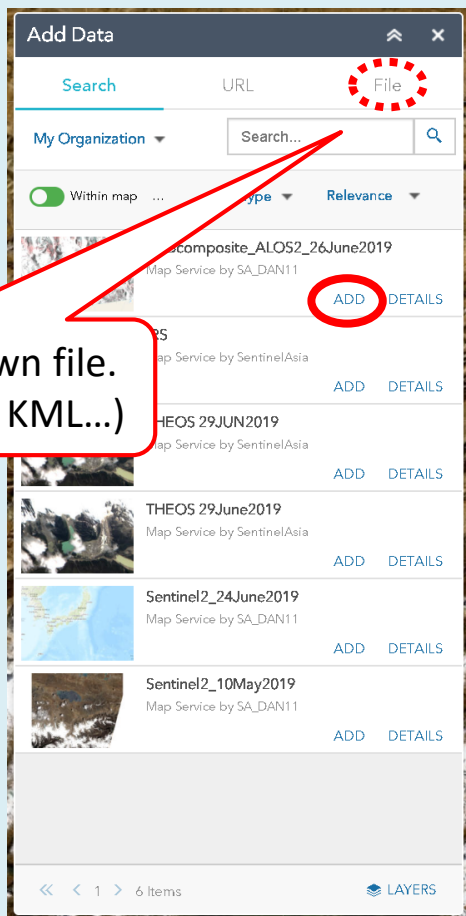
Add Data

Search URL File

My Organization Search...

Within map ... Type Relevance

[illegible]composite_ALOS2_26June2019
Map Service by SA_DAN11
ADD DETAILS

wn file.
KML...)

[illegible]S
Map Service by SentinelAsia
ADD DETAILS

THEOS 29JUN2019
Map Service by SentinelAsia
ADD DETAILS

THEOS 29June2019
Map Service by SentinelAsia
ADD DETAILS

Sentinel2_24June2019
Map Service by SA_DAN11
ADD DETAILS

Sentinel2_10May2019
Map Service by SA_DAN11
ADD DETAILS

1 6 Items LAYERS